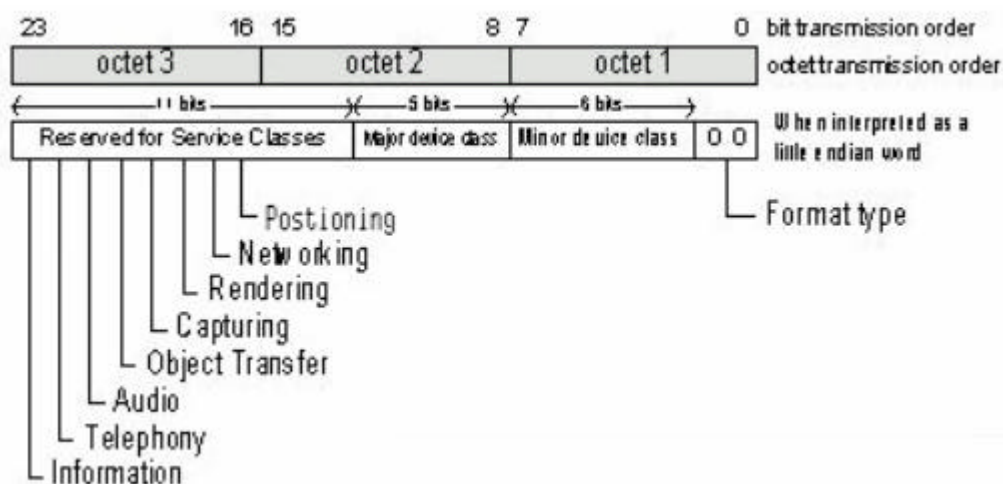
23 16 15 8 7 0 bit transmission order

octet 3 octet 2 octet 1 octet transmission order

11 bits 5 bits 6 bits

Reserved for Service Classes Major device class Minor device class 0 0

When interpreted as a little endian word

Postioning

Networking

Rendering

Capturing

Object Transfer

Audio

Telephony

Information

Format type